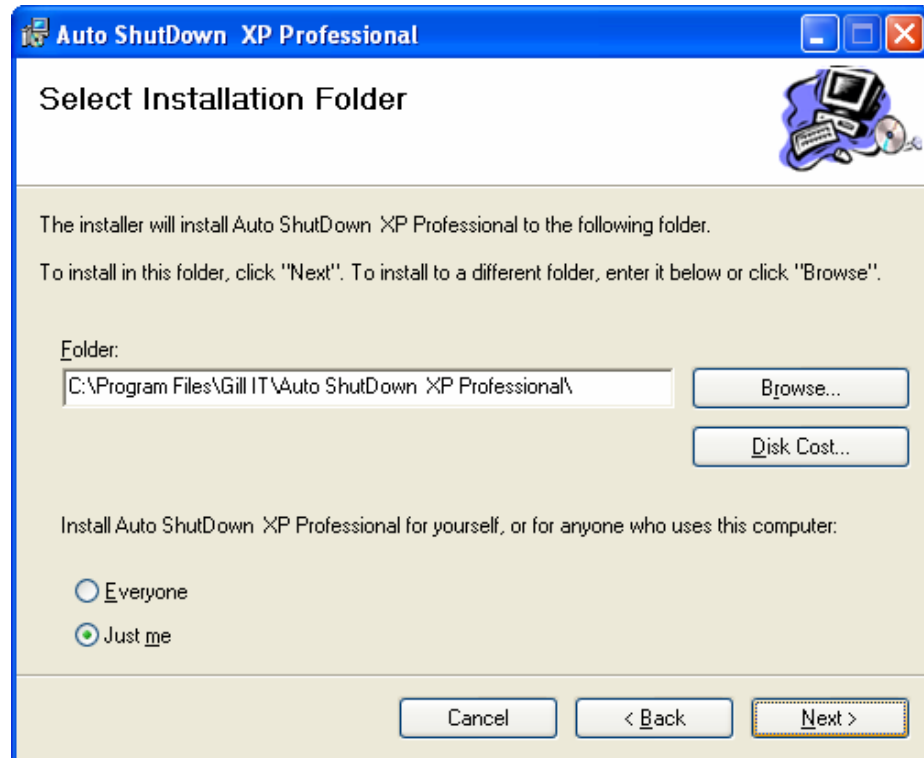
Auto ShutDown XP Professional

Select Installation Folder

The installer will install Auto ShutDown XP Professional to the following folder.

To install in this folder, click "Next". To install to a different folder, enter it below or click "Browse".

Folder:

C:\Program Files\Gill IT\Auto ShutDown XP Professional\

Browse...

Disk Cost...

Install Auto ShutDown XP Professional for yourself, or for anyone who uses this computer:

Everyone

Just me

Cancel

< Back

Next >